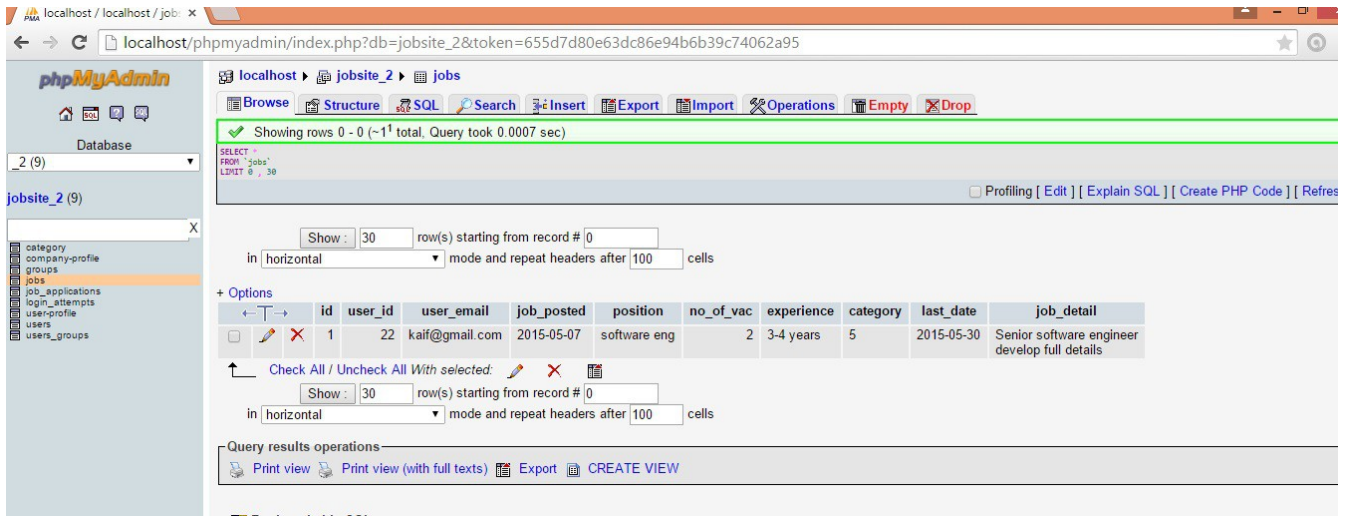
localhost / localhost / job ×

localhost/phpmyadmin/index.php?db=jobsite_2&token=655d7d80e63dc86e94b6b39c74062a95

phpMyAdmin

Database
_2 (9)

jobsite_2 (9)

X

category
company-profile
groups
jobs
job_applications
login_attempts
user-profile
users
users_groups

localhost ▸ jobsite_2 ▸ jobs

Browse | Structure | SQL | Search | Insert | Export | Import | Operations | Empty | Drop

Showing rows 0 - 0 (~1¹ total, Query took 0.0007 sec)

SELECT *
FROM `jobs`
LIMIT 0 , 30

Profiling [ Edit ] [ Explain SQL ] [ Create PHP Code ] [ Refres

Show : 30 row(s) starting from record # 0
in horizontal mode and repeat headers after 100 cells

+ Options

| ←T→ | id | user_id | user_email | job_posted | position | no_of_vac | experience | category | last_date | job_detail |
|---|---|---|---|---|---|---|---|---|---|---|
| | 1 | 22 | kaif@gmail.com | 2015-05-07 | software eng | 2 | 3-4 years | 5 | 2015-05-30 | Senior software engineer develop full details |

Check All / Uncheck All With selected:

Show : 30 row(s) starting from record # 0
in horizontal mode and repeat headers after 100 cells

Query results operations

Print view  Print view (with full texts)  Export  CREATE VIEW